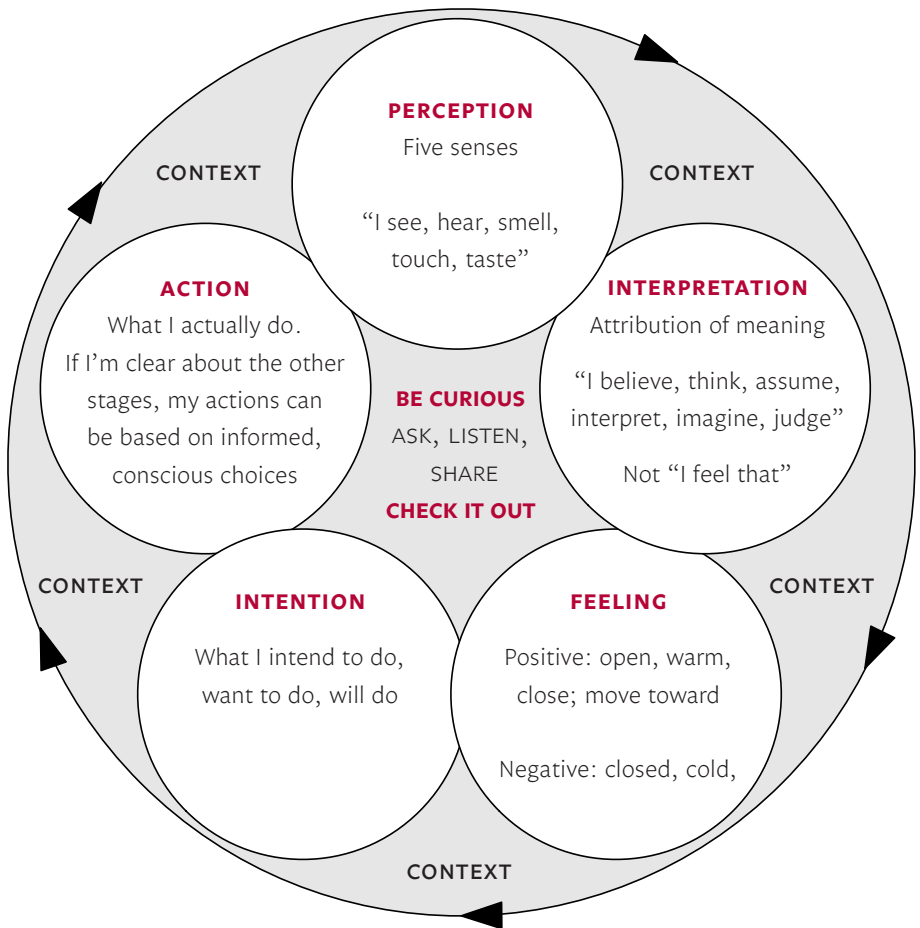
PERCEPTION
Five senses

"I see, hear, smell, touch, taste"

CONTEXT

CONTEXT

ACTION
What I actually do.
If I'm clear about the other stages, my actions can be based on informed, conscious choices

INTERPRETATION
Attribution of meaning

"I believe, think, assume, interpret, imagine, judge"

Not "I feel that"

BE CURIOUS
ASK, LISTEN, SHARE
CHECK IT OUT

CONTEXT

CONTEXT

INTENTION

What I intend to do, want to do, will do

FEELING

Positive: open, warm, close; move toward

Negative: closed, cold,

CONTEXT